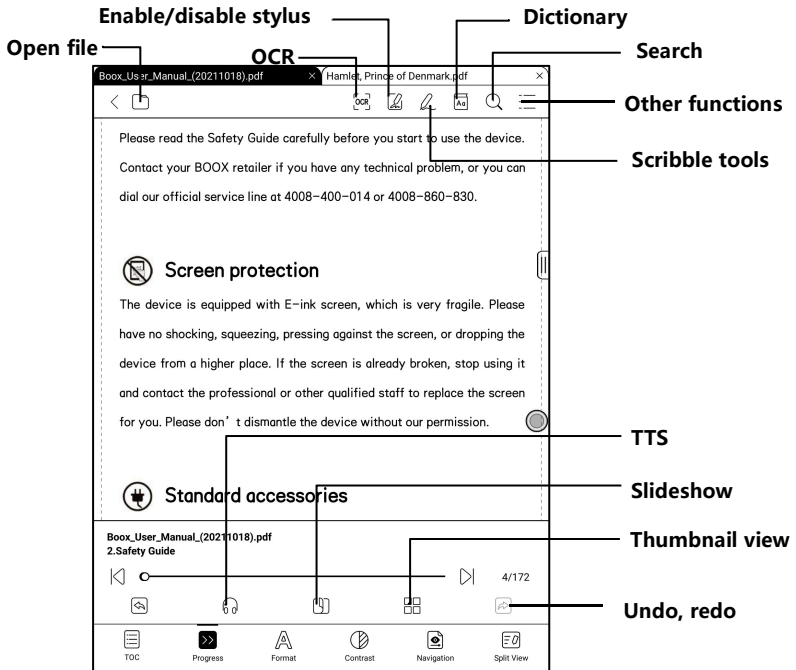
Enable/disable stylus
Dictionary
Open file
OCR
Search
Boox_User_Manual_(20211018).pdf
Hamlet, Prince of Denmark.pdf
Other functions
Please read the Safety Guide carefully before you start to use the device. Contact your BOOX retailer if you have any technical problem, or you can dial our official service line at 4008-400-014 or 4008-860-830.
Scribble tools

Screen protection
The device is equipped with E-ink screen, which is very fragile. Please have no shocking, squeezing, pressing against the screen, or dropping the device from a higher place. If the screen is already broken, stop using it and contact the professional or other qualified staff to replace the screen for you. Please don' t dismantle the device without our permission.
TTS

Standard accessories
Slideshow
Boox_User_Manual_(20211018).pdf
2.Safety Guide
Thumbnail view
4/172
Undo, redo
TOC
Progress
Format
Contrast
Navigation
Split View